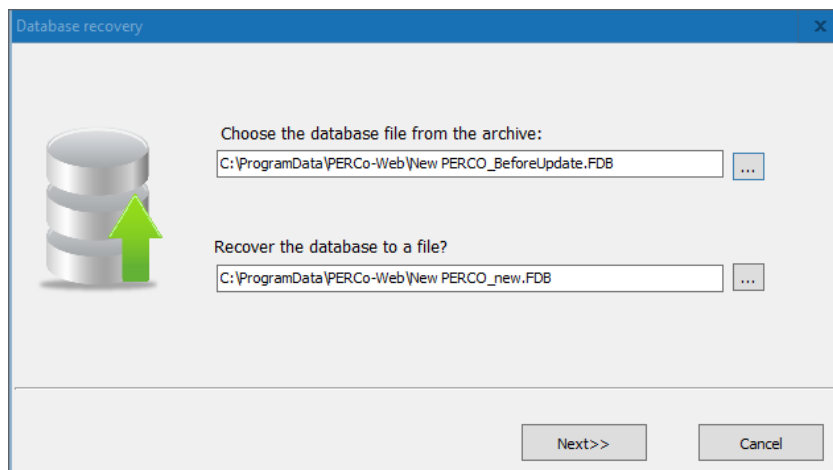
Database recovery

X

Choose the database file from the archive:

C:\ProgramData\PERCo-Web\New PERCO_BeforeUpdate.FDB

...

Recover the database to a file?

C:\ProgramData\PERCo-Web\New PERCO_new.FDB

...

Next>>

Cancel